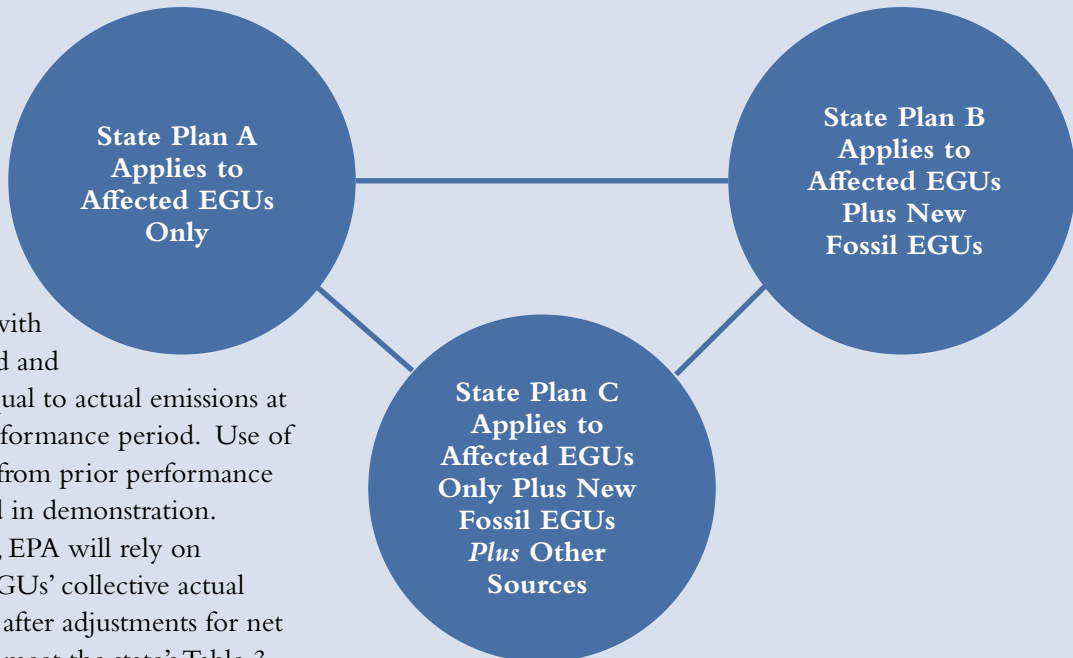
State Plan A Applies to Affected EGUs Only

State Plan B Applies to Affected EGUs Plus New Fossil EGUs

State Plan C Applies to Affected EGUs Only Plus New Fossil EGUs *Plus* Other Sources

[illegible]with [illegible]d and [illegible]ual to actual emissions at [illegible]formance period. Use of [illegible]from prior performance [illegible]l in demonstration. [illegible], EPA will rely on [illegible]GUs' collective actual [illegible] after adjustments for net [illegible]